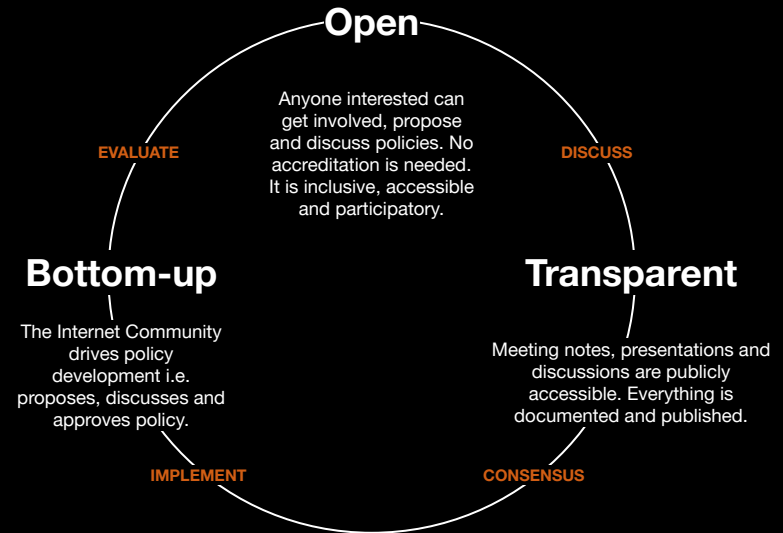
Open

Anyone interested can get involved, propose and discuss policies. No accreditation is needed. It is inclusive, accessible and participatory.

EVALUATE

DISCUSS

Bottom-up

The Internet Community drives policy development i.e. proposes, discusses and approves policy.

Transparent

Meeting notes, presentations and discussions are publicly accessible. Everything is documented and published.

IMPLEMENT

CONSENSUS